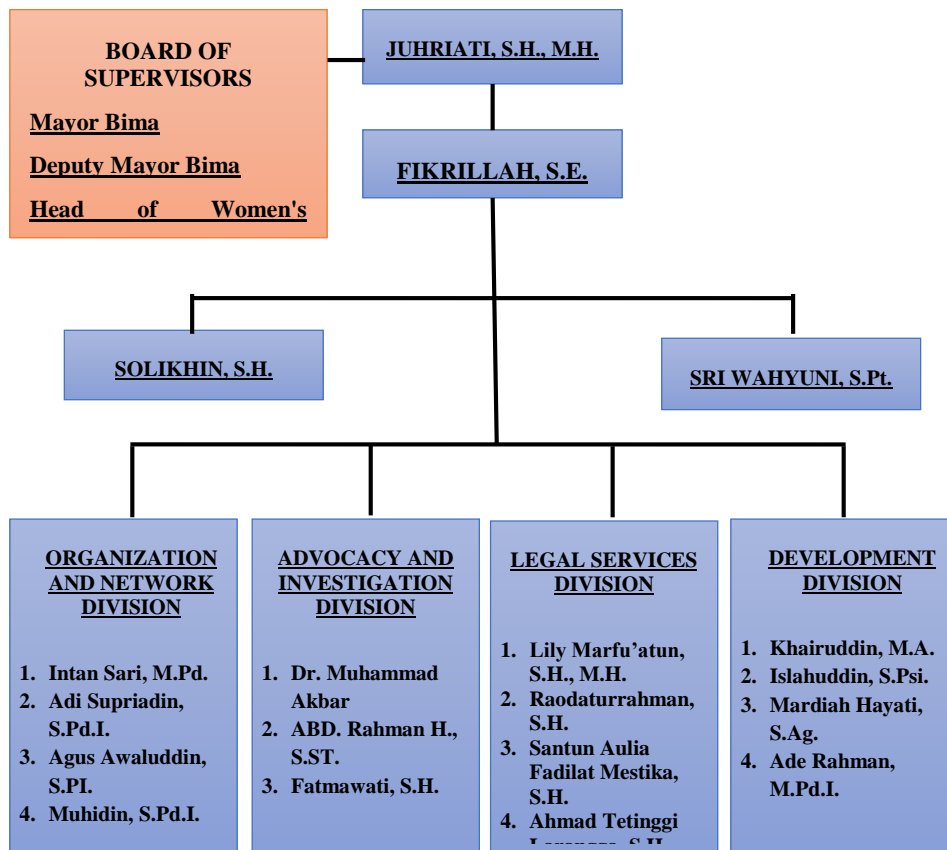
BOARD OF SUPERVISORS

Mayor Bima

Deputy Mayor Bima

Head of Women's

JUHRIATI, S.H., M.H.

FIKRILLAH, S.E.

SOLIKHIN, S.H.

SRI WAHYUNI, S.Pt.

ORGANIZATION AND NETWORK DIVISION

1. Intan Sari, M.Pd.
2. Adi Supriadin, S.Pd.I.
3. Agus Awaluddin, S.PI.
4. Muhidin, S.Pd.I.

ADVOCACY AND INVESTIGATION DIVISION

1. Dr. Muhammad Akbar
2. ABD. Rahman H., S.ST.
3. Fatmawati, S.H.

LEGAL SERVICES DIVISION

1. Lily Marfu'atun, S.H., M.H.
2. Raodaturrahman, S.H.
3. Santun Aulia Fadilat Mestika, S.H.
4. Ahmad Tetinggi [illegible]

DEVELOPMENT DIVISION

1. Khairuddin, M.A.
2. Islahuddin, S.Psi.
3. Mardiah Hayati, S.Ag.
4. Ade Rahman, M.Pd.I.